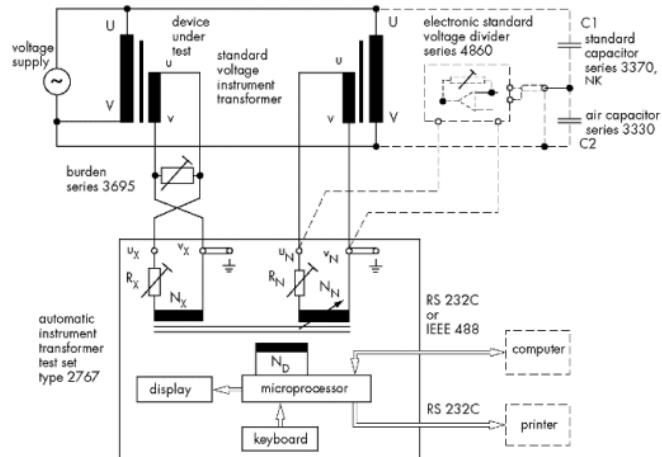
voltage supply

U

V

device under test

u

v

standard voltage instrument transformer

u

v

U

V

electronic standard voltage divider series 4860

C1

standard capacitor series 3370, NK

air capacitor series 3330

C2

burden series 3695

$u_X$

$v_X$

$R_X$

$N_X$

$u_N$

$v_N$

$R_N$

$N_N$

automatic instrument transformer test set type 2767

RS 232C or IEEE 488

$N_D$

computer

display

microprocessor

RS 232C

printer

keyboard